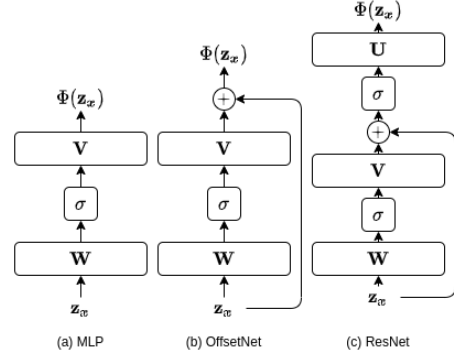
$\Phi(\mathbf{z}_x)$

$\mathbf{V}$

$\sigma$

$\mathbf{W}$

$\mathbf{z}_x$

(a) MLP

$\Phi(\mathbf{z}_x)$

$+$

$\mathbf{V}$

$\sigma$

$\mathbf{W}$

$\mathbf{z}_x$

(b) OffsetNet

$\Phi(\mathbf{z}_x)$

$\mathbf{U}$

$\sigma$

$+$

$\mathbf{V}$

$\sigma$

$\mathbf{W}$

$\mathbf{z}_x$

(c) ResNet